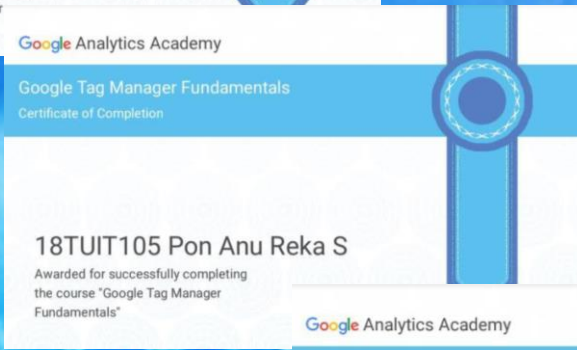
Google Analytics Academy

Google Tag Manager Fundamentals
Certificate of Completion

18TUIT105 Pon Anu Reka S
Awarded for successfully completing the course "Google Tag Manager Fundamentals"

Google Analytics Academy